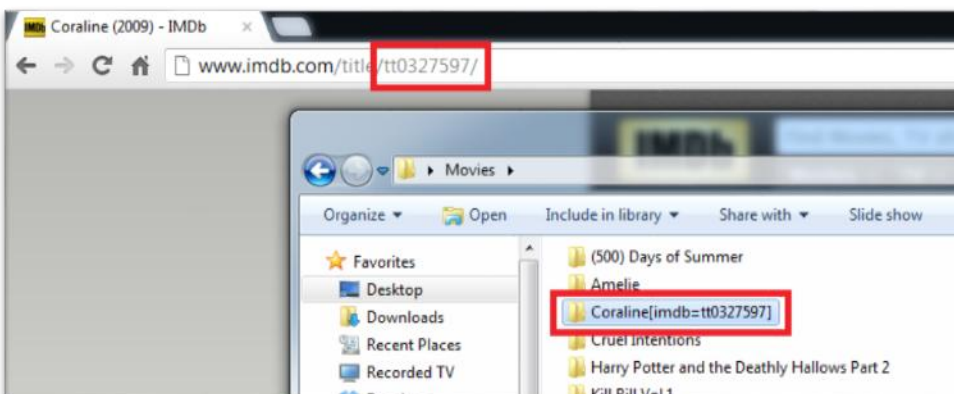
IMDb Coraline (2009) - IMDb ×

www.imdb.com/title/tt0327597/

IMDb

Movies

Organize ▾ Open Include in library ▾ Share with ▾ Slide show

Favorites
Desktop
Downloads
Recent Places
Recorded TV

(500) Days of Summer
Amelie
Coraline[imdb=tt0327597]
Cruel Intentions
Harry Potter and the Deathly Hallows Part 2
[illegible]